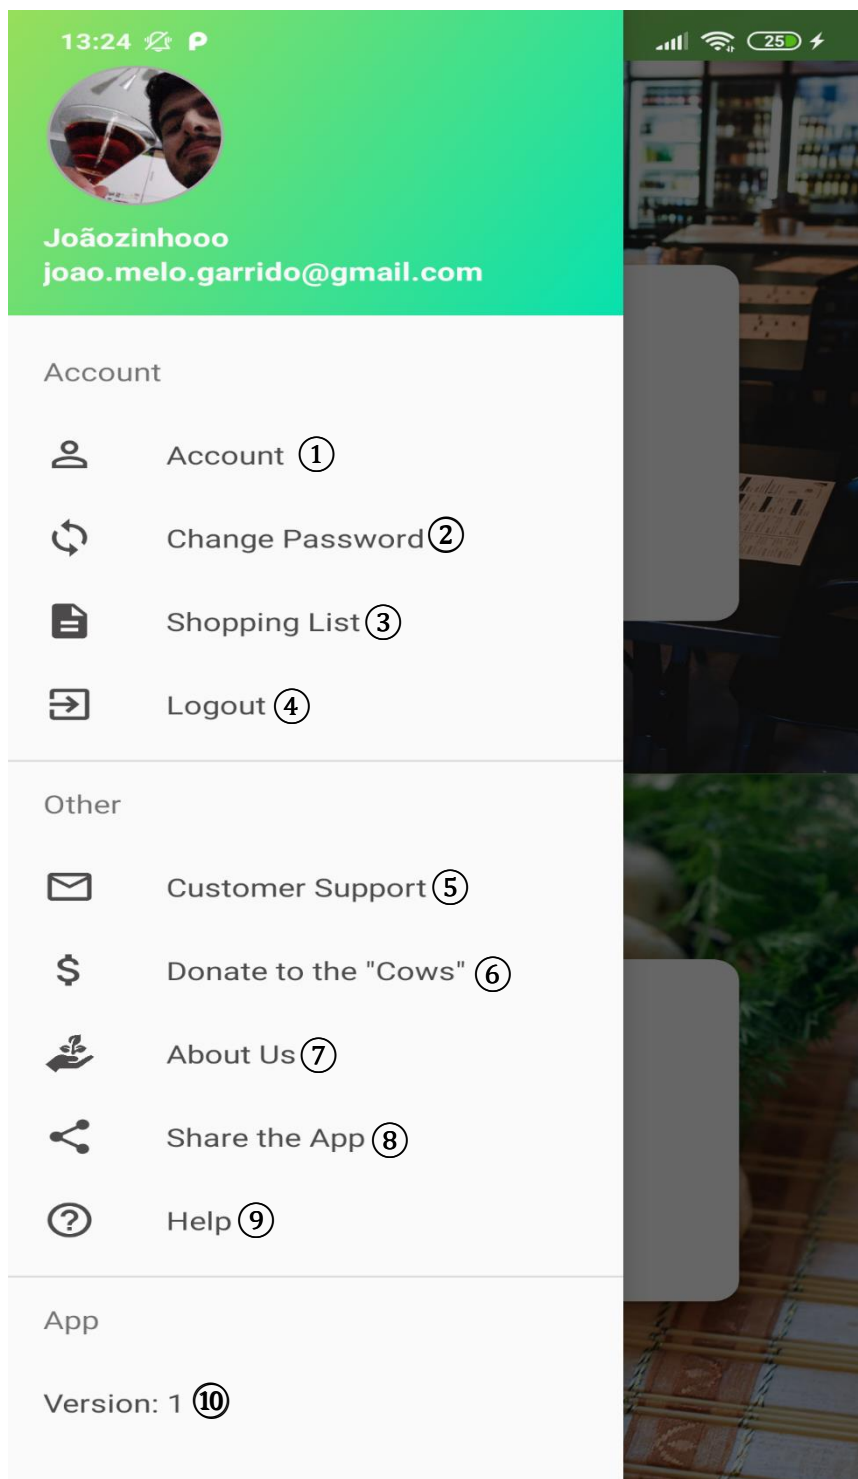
13:24 P
25

Joãozinhooo
joao.melo.garrido@gmail.com

Account

Account ①

Change Password ②

Shopping List ③

Logout ④

Other

Customer Support ⑤

Donate to the "Cows" ⑥

About Us ⑦

Share the App ⑧

Help ⑨

App

Version: 1 ⑩